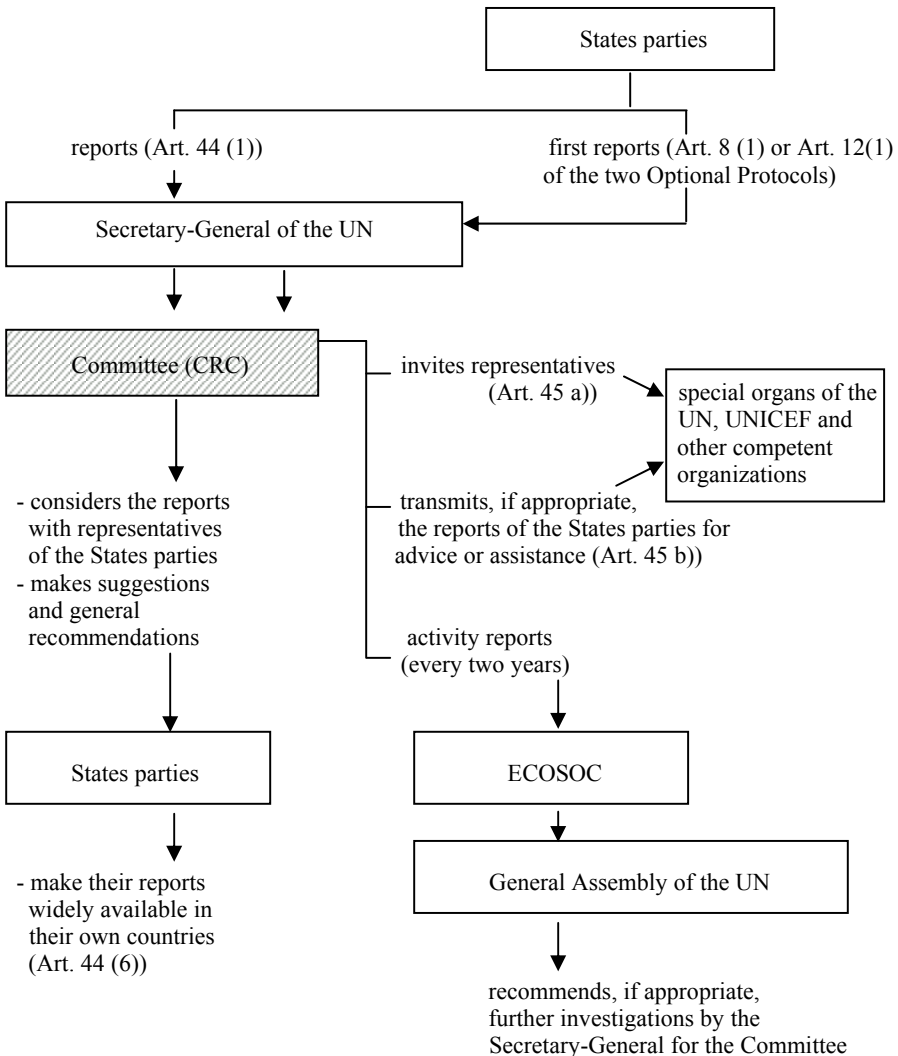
States parties

reports (Art. 44 (1))

first reports (Art. 8 (1) or Art. 12(1) of the two Optional Protocols)

Secretary-General of the UN

Committee (CRC)

invites representatives (Art. 45 a))

special organs of the UN, UNICEF and other competent organizations

transmits, if appropriate, the reports of the States parties for advice or assistance (Art. 45 b))

- considers the reports with representatives of the States parties
- makes suggestions and general recommendations

activity reports (every two years)

States parties

ECOSOC

General Assembly of the UN

- make their reports widely available in their own countries (Art. 44 (6))

recommends, if appropriate, further investigations by the Secretary-General for the Committee